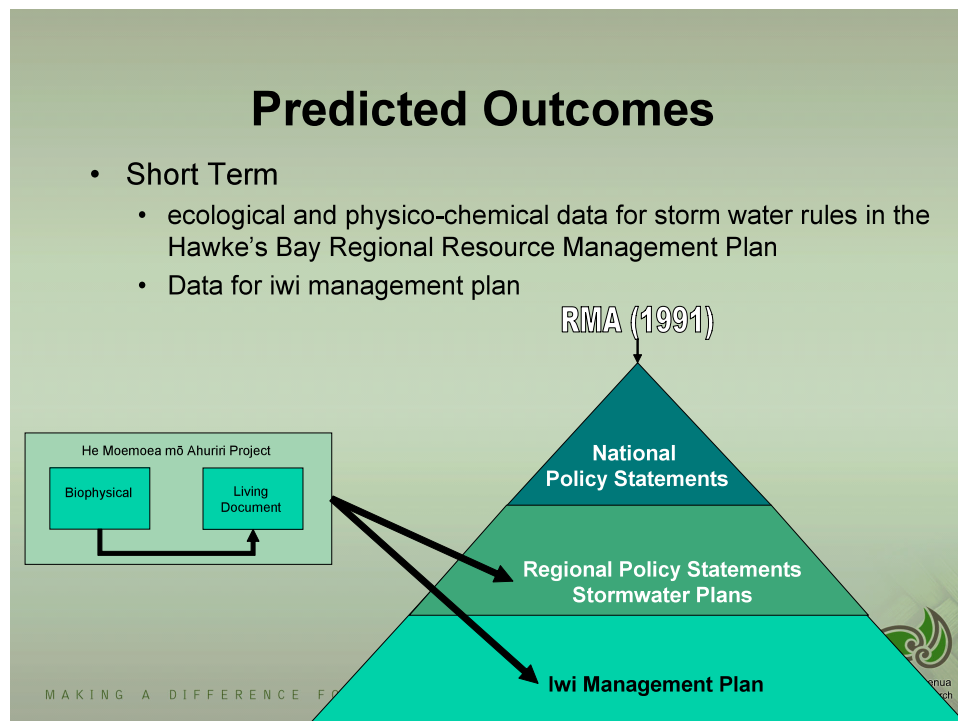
Predicted Outcomes

- Short Term
  - ecological and physico-chemical data for storm water rules in the Hawke's Bay Regional Resource Management Plan
  - Data for iwi management plan

RMA (1991)

He Moemoea mō Ahuriri Project

Biophysical

Living Document

National Policy Statements

Regional Policy Statements Stormwater Plans

Iwi Management Plan

MAKING A DIFFERENCE FO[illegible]

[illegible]enua
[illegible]rch